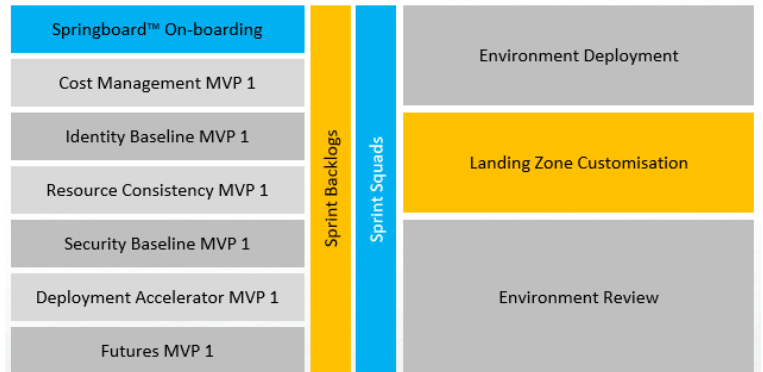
Springboard™ On-boarding

Cost Management MVP 1

Identity Baseline MVP 1

Resource Consistency MVP 1

Security Baseline MVP 1

Deployment Accelerator MVP 1

Futures MVP 1

Sprint Backlogs

Sprint Squads

Environment Deployment

Landing Zone Customisation

Environment Review